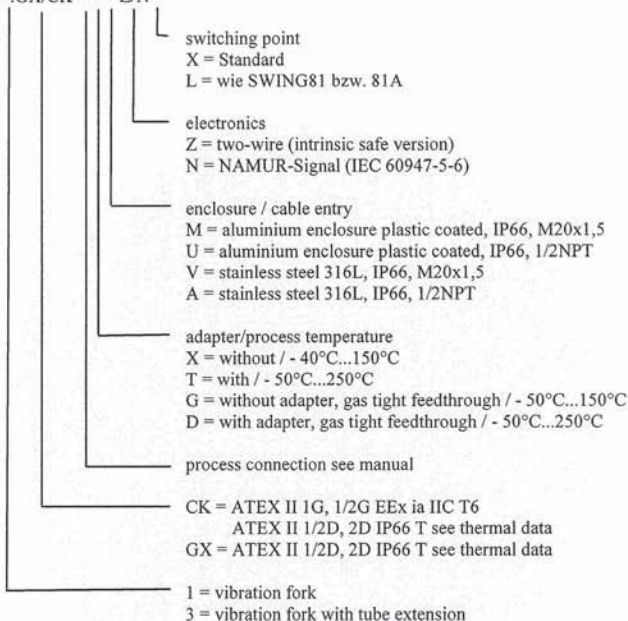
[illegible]

switching point
X = Standard
L = wie SWING81 bzw. 81A

electronics
Z = two-wire (intrinsic safe version)
N = NAMUR-Signal (IEC 60947-5-6)

enclosure / cable entry
M = aluminium enclosure plastic coated, IP66, M20x1,5
U = aluminium enclosure plastic coated, IP66, 1/2NPT
V = stainless steel 316L, IP66, M20x1,5
A = stainless steel 316L, IP66, 1/2NPT

adapter/process temperature
X = without / - 40°C...150°C
T = with / - 50°C...250°C
G = without adapter, gas tight feedthrough / - 50°C...150°C
D = with adapter, gas tight feedthrough / - 50°C...250°C

process connection see manual

CK = ATEX II 1G, 1/2G EEx ia IIC T6
ATEX II 1/2D, 2D IP66 T see thermal data
GX = ATEX II 1/2D, 2D IP66 T see thermal data

1 = vibration fork
3 = vibration fork with tube extension